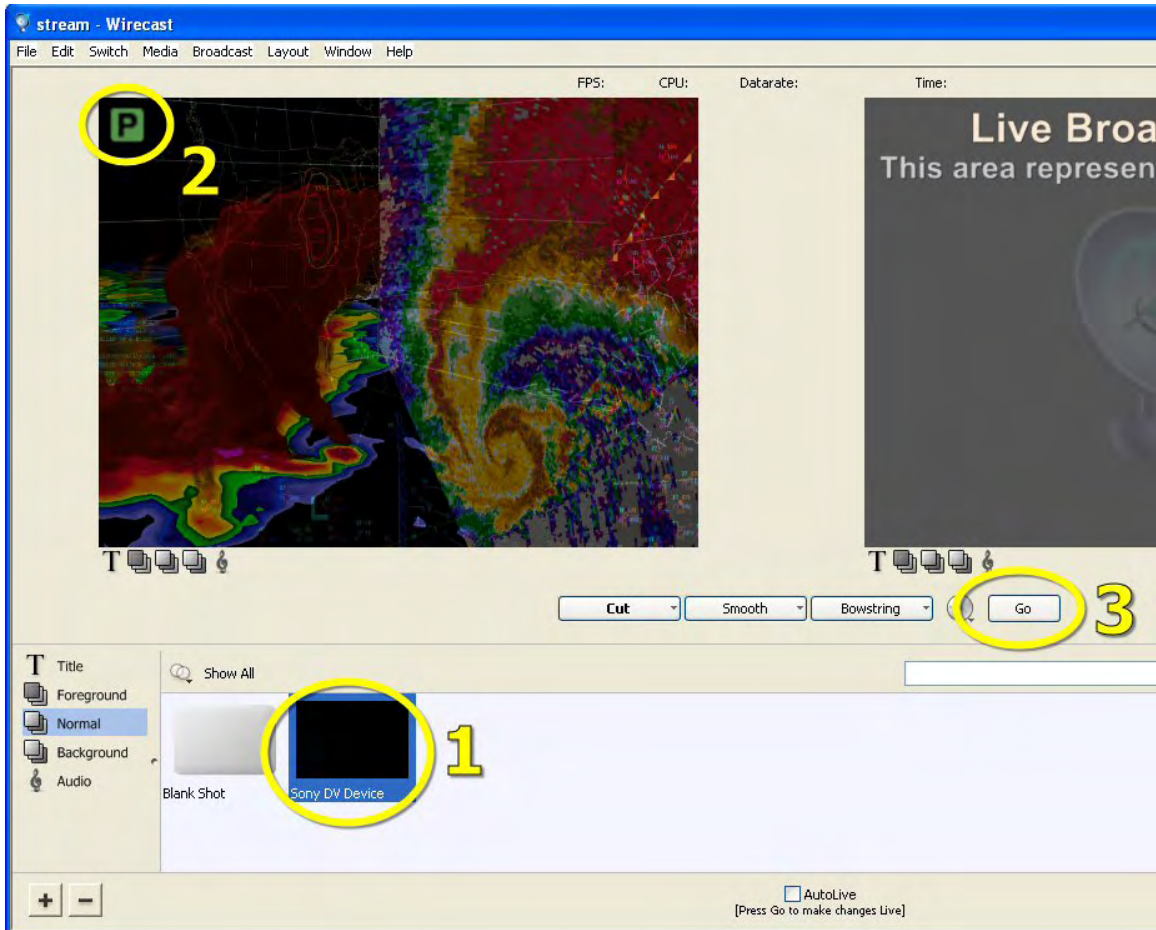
stream - Wirecast
File Edit Switch Media Broadcast Layout Window Help
FPS: CPU: Datarate: Time:
P
2
Live Broa
This area represen
T
T
Cut Smooth Bowstring Go
3
T Title
Foreground
Normal
Background
Audio
Show All
Blank Shot
Sony DV Device
1
+ −
AutoLive
[Press Go to make changes Live]